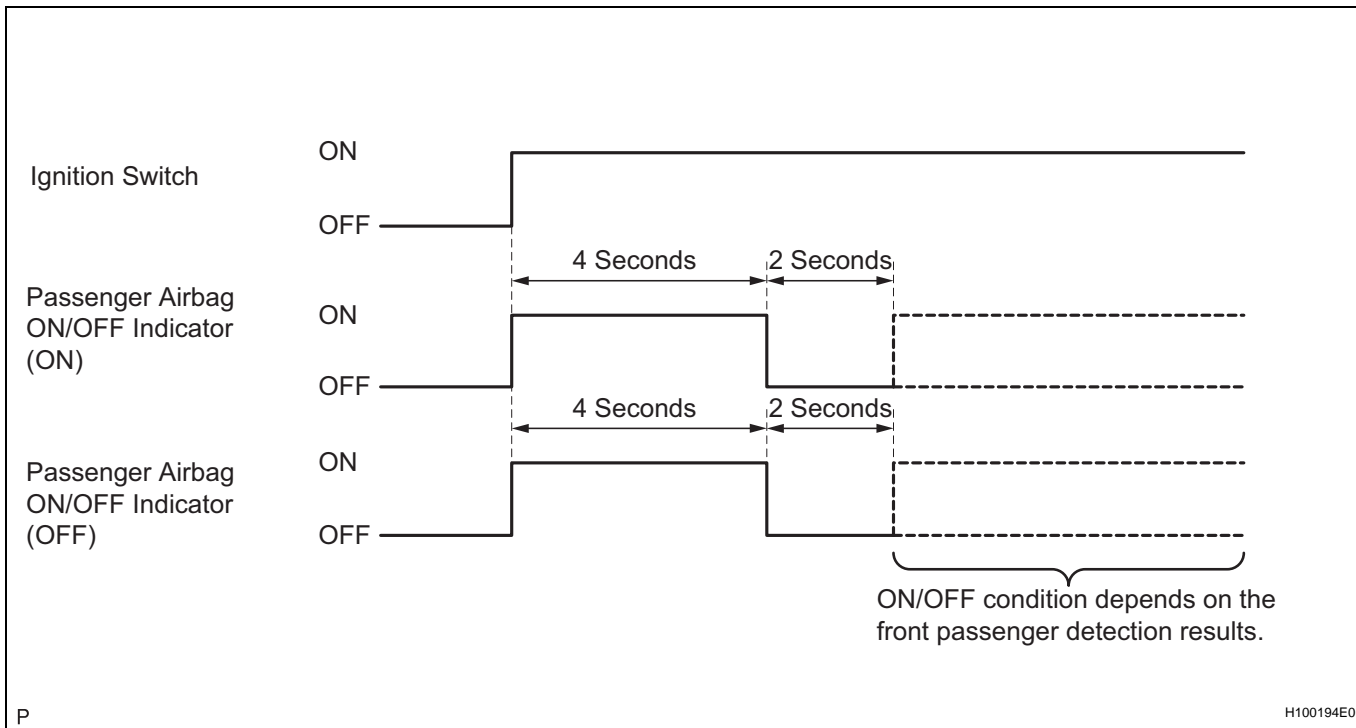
Ignition Switch

ON

OFF

4 Seconds

2 Seconds

Passenger Airbag ON/OFF Indicator (ON)

ON

OFF

4 Seconds

2 Seconds

Passenger Airbag ON/OFF Indicator (OFF)

ON

OFF

ON/OFF condition depends on the front passenger detection results.

P

H100194E0